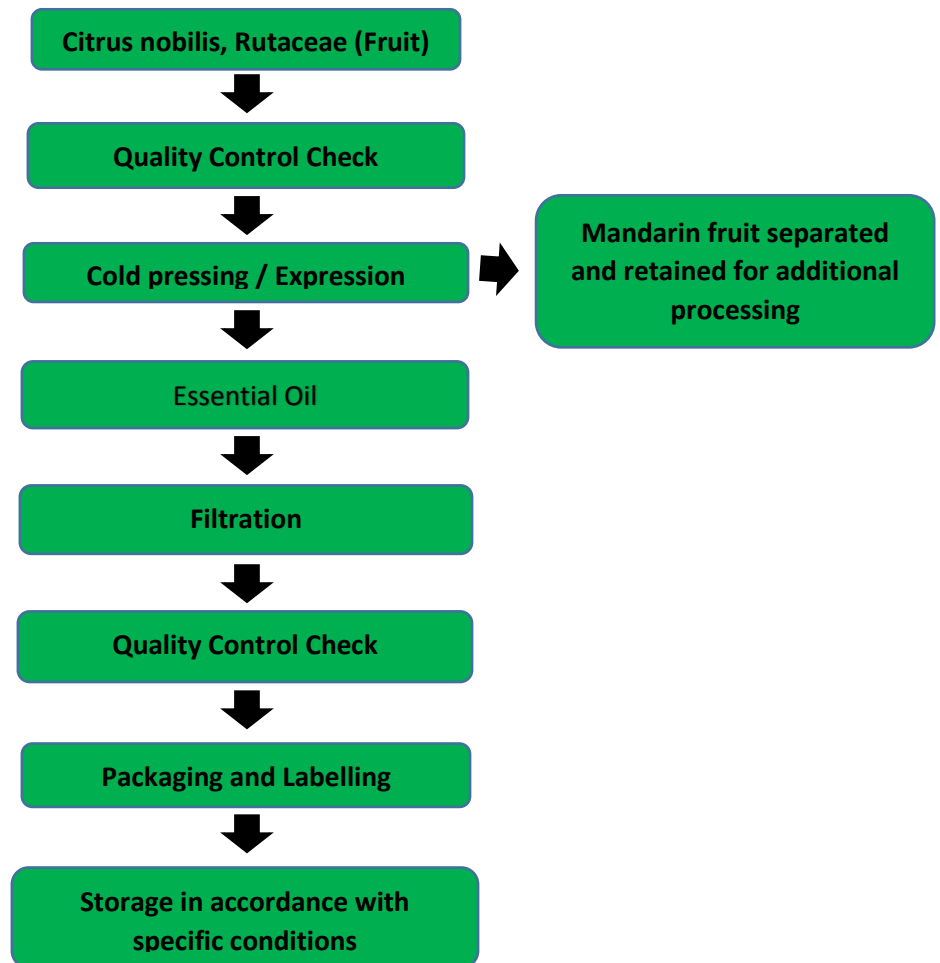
Citrus nobilis, Rutaceae (Fruit)

Quality Control Check

Cold pressing / Expression

Mandarin fruit separated and retained for additional processing

Essential Oil

Filtration

Quality Control Check

Packaging and Labelling

Storage in accordance with specific conditions